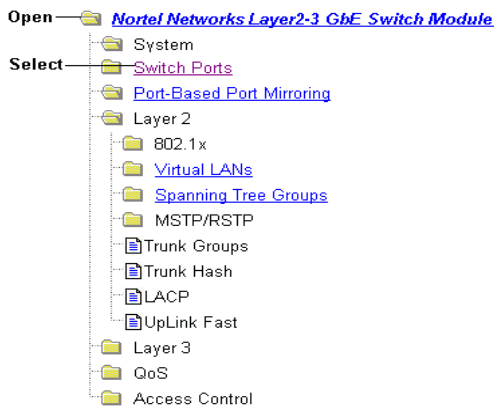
Open Nortel Networks Layer2-3 GbE Switch Module
System
Select Switch Ports
Port-Based Port Mirroring
Layer 2
802.1x
Virtual LANs
Spanning Tree Groups
MSTP/RSTP
Trunk Groups
Trunk Hash
LACP
UpLink Fast
Layer 3
QoS
Access Control